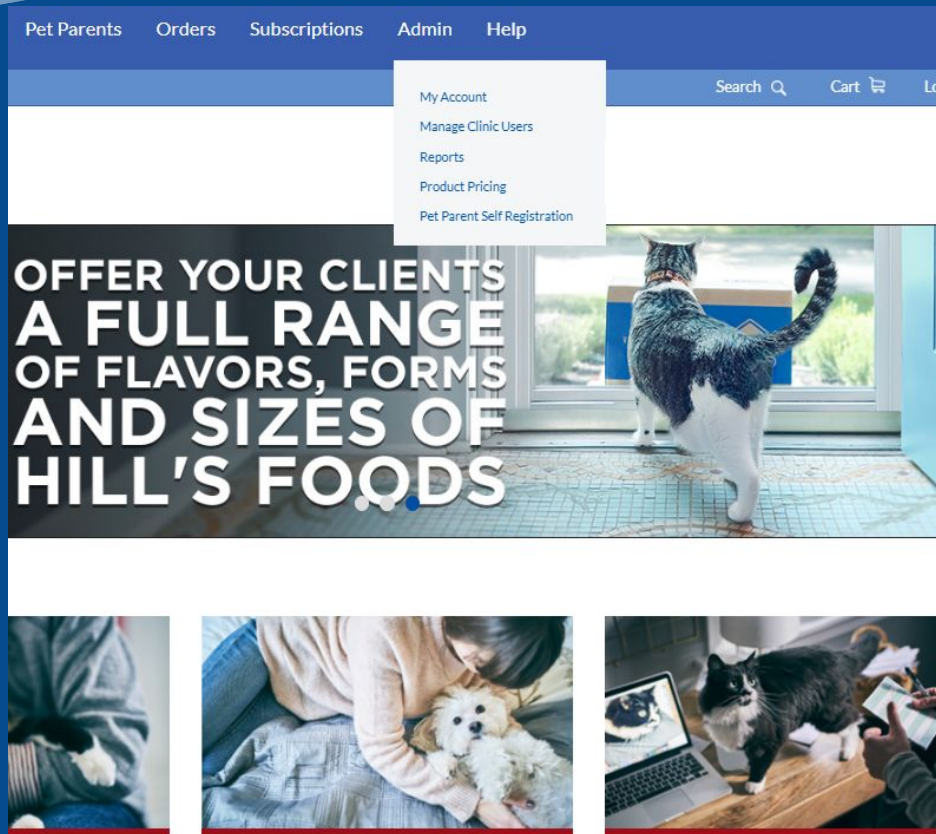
Pet Parents Orders Subscriptions Admin Help

My Account
Manage Clinic Users
Reports
Product Pricing
Pet Parent Self Registration

Search Cart Lo

OFFER YOUR CLIENTS A FULL RANGE OF FLAVORS, FORMS AND SIZES OF HILL'S FOODS